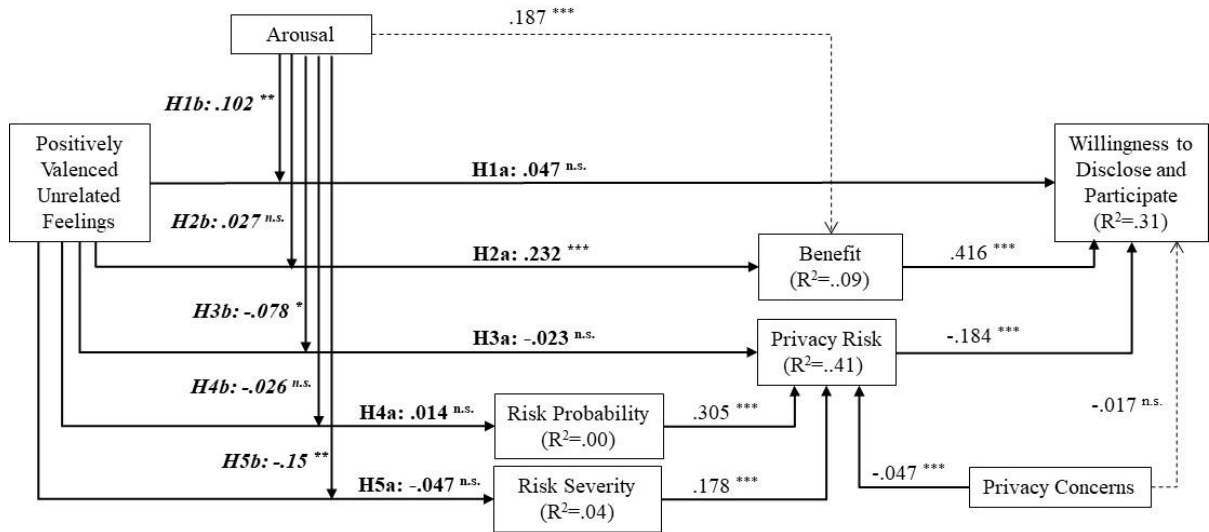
Arousal

.187 ***

H1b: .102 **

Positively Valenced Unrelated Feelings

H1a: .047 n.s.

Willingness to Disclose and Participate ($R^2$=.31)

H2b: .027 n.s.

H2a: .232 ***

Benefit ($R^2$=..09)

.416 ***

H3b: -.078 *

H3a: -.023 n.s.

Privacy Risk ($R^2$=..41)

-.184 ***

H4b: -.026 n.s.

H4a: .014 n.s.

Risk Probability ($R^2$=.00)

.305 ***

-.017 n.s.

H5b: -.15 **

H5a: -.047 n.s.

Risk Severity ($R^2$=.04)

.178 ***

-.047 ***

Privacy Concerns